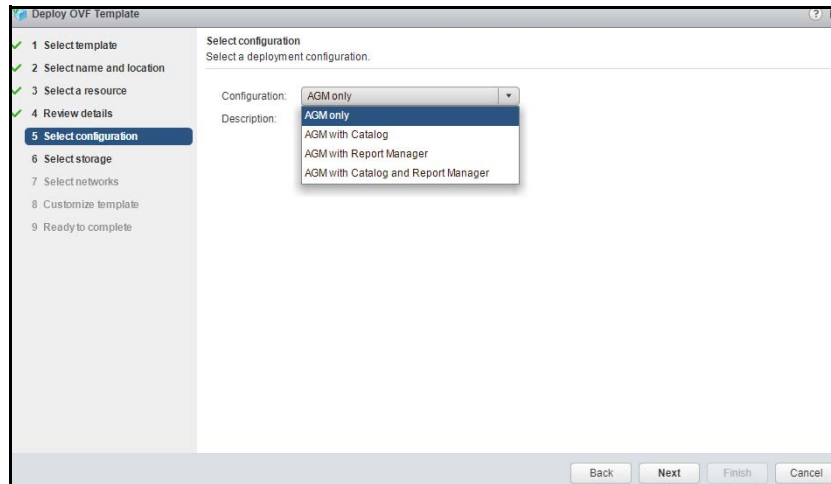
Deploy OVF Template

1 Select template
2 Select name and location
3 Select a resource
4 Review details
5 Select configuration
6 Select storage
7 Select networks
8 Customize template
9 Ready to complete

Select configuration
Select a deployment configuration.

Configuration: AGM only
Description:

AGM only
AGM with Catalog
AGM with Report Manager
AGM with Catalog and Report Manager

Back Next Finish Cancel